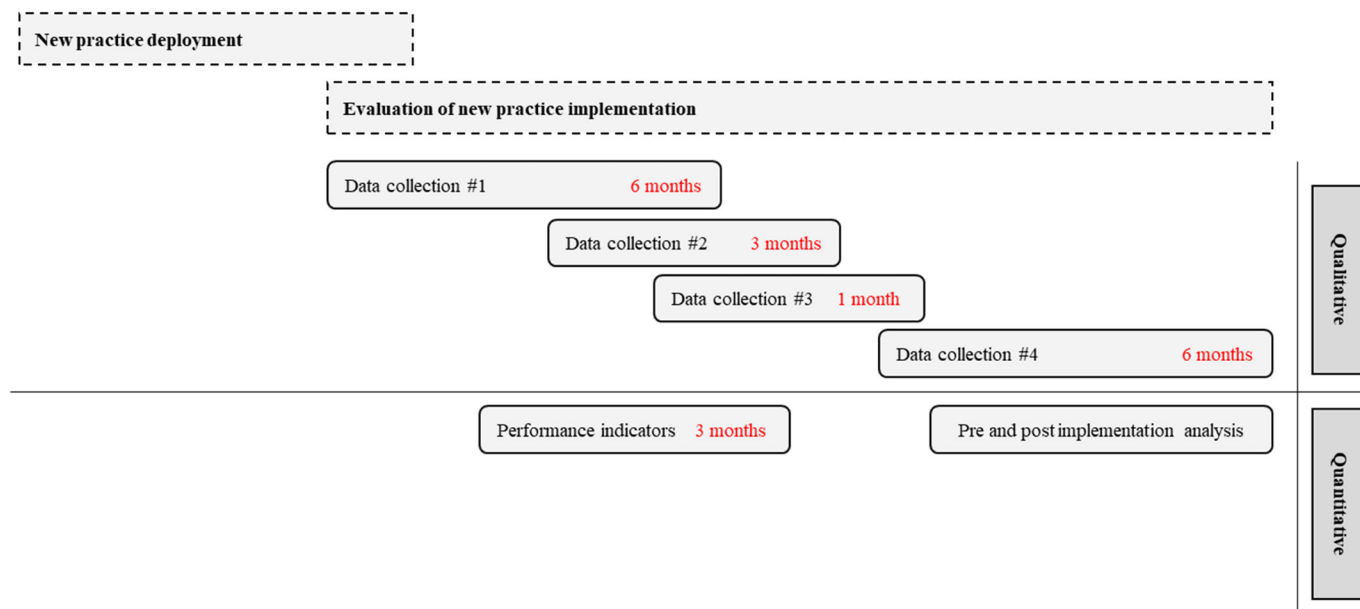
New practice deployment

Evaluation of new practice implementation

Data collection #1 6 months

Data collection #2 3 months

Data collection #3 1 month

Data collection #4 6 months

Qualitative

Performance indicators 3 months

Pre and post implementation analysis

Quantitative